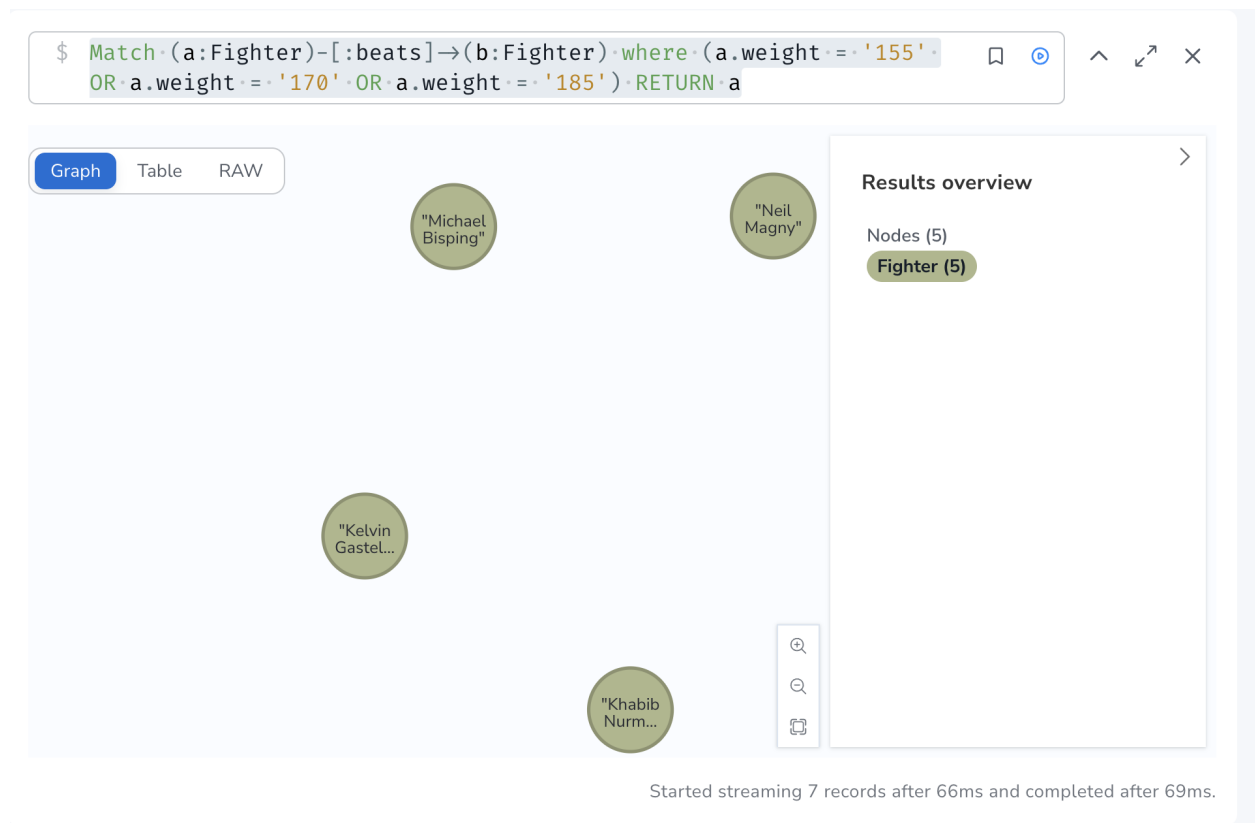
$ Match (a:Fighter)-[:beats]→(b:Fighter) where (a.weight = '155' OR a.weight = '170' OR a.weight = '185') RETURN a

Graph Table RAW

"Michael Bisping"

"Neil Magny"

"Kelvin Gastel...

"Khabib Nurm...

Results overview

Nodes (5)

Fighter (5)

Started streaming 7 records after 66ms and completed after 69ms.